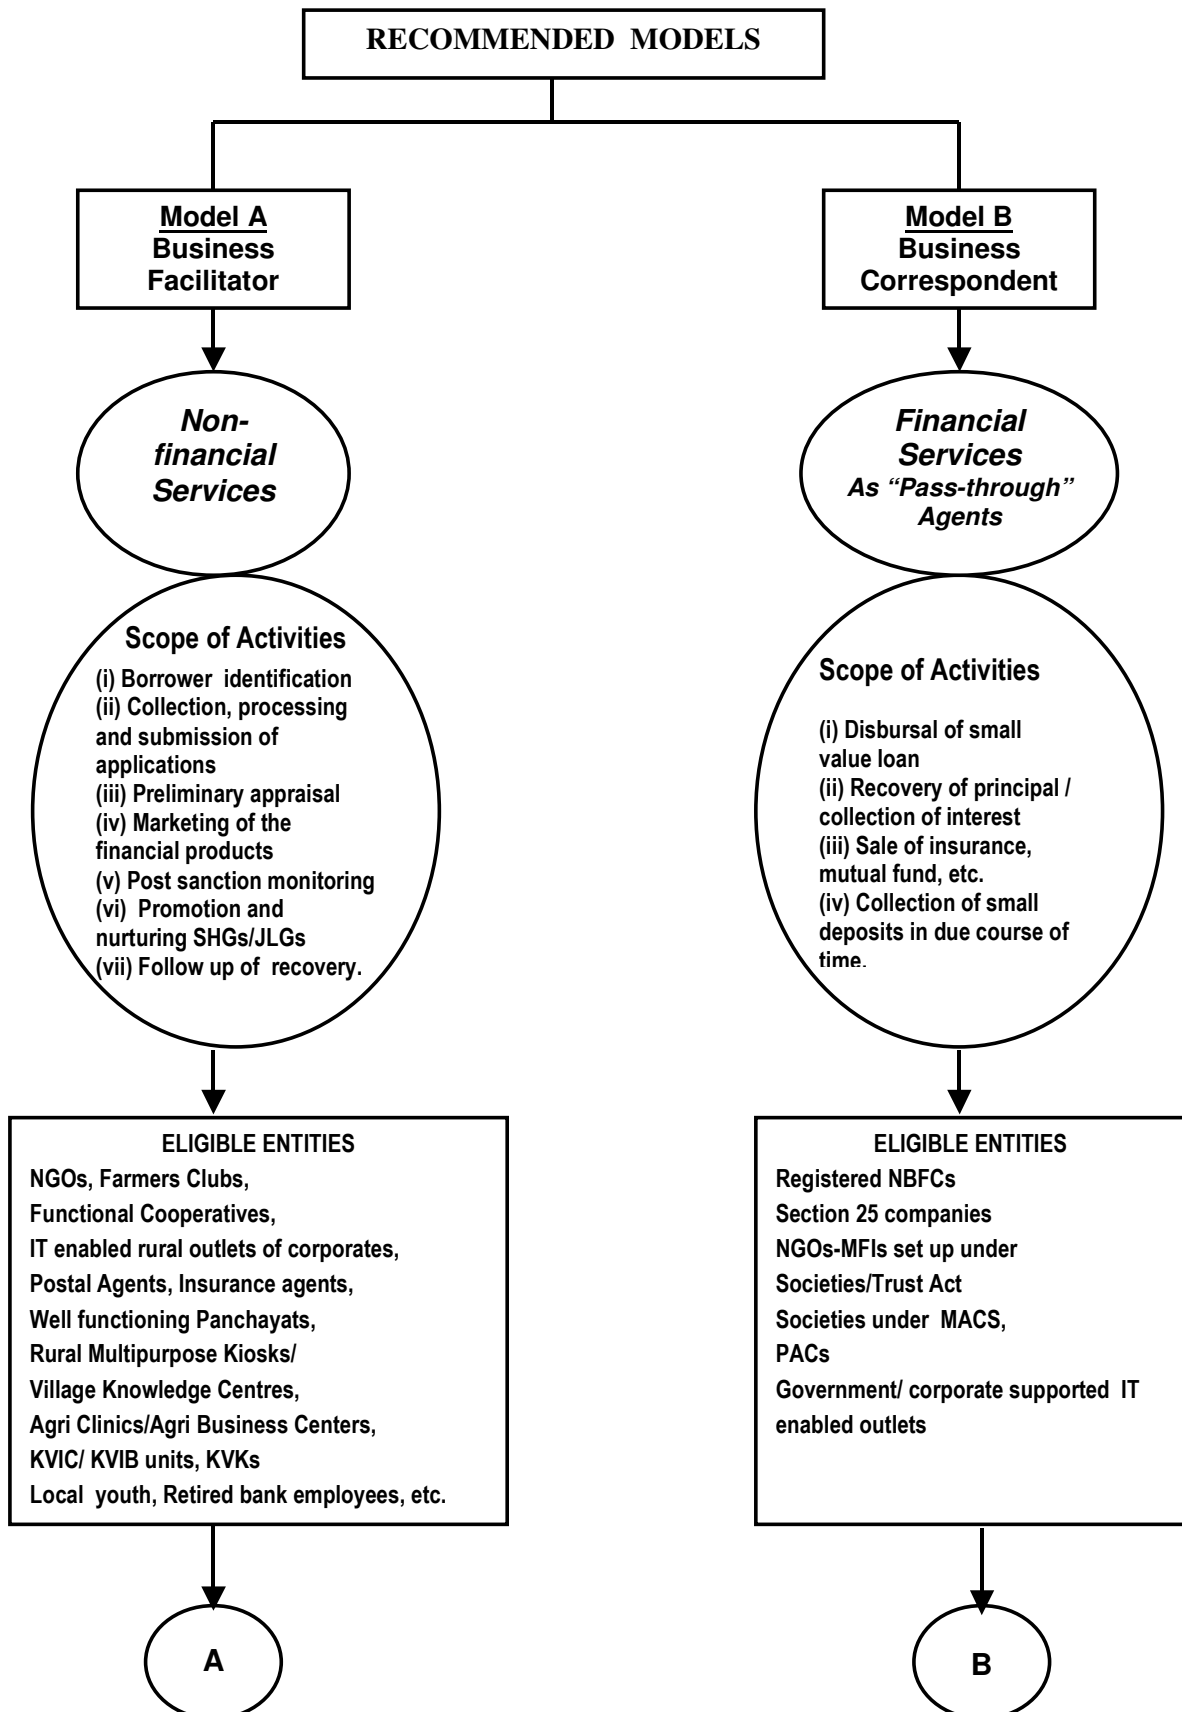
RECOMMENDED MODELS

Model A
Business Facilitator

Non-financial Services

Scope of Activities
(i) Borrower identification
(ii) Collection, processing and submission of applications
(iii) Preliminary appraisal
(iv) Marketing of the financial products
(v) Post sanction monitoring
(vi) Promotion and nurturing SHGs/JLGs
(vii) Follow up of recovery.

ELIGIBLE ENTITIES
NGOs, Farmers Clubs,
Functional Cooperatives,
IT enabled rural outlets of corporates,
Postal Agents, Insurance agents,
Well functioning Panchayats,
Rural Multipurpose Kiosks/
Village Knowledge Centres,
Agri Clinics/Agri Business Centers,
KVIC/ KVIB units, KVKs
Local youth, Retired bank employees, etc.

A

Model B
Business Correspondent

Financial Services
As "Pass-through" Agents

Scope of Activities
(i) Disbursal of small value loan
(ii) Recovery of principal / collection of interest
(iii) Sale of insurance, mutual fund, etc.
(iv) Collection of small deposits in due course of time.

ELIGIBLE ENTITIES
Registered NBFCs
Section 25 companies
NGOs-MFIs set up under
Societies/Trust Act
Societies under MACS,
PACs
Government/ corporate supported IT enabled outlets

B